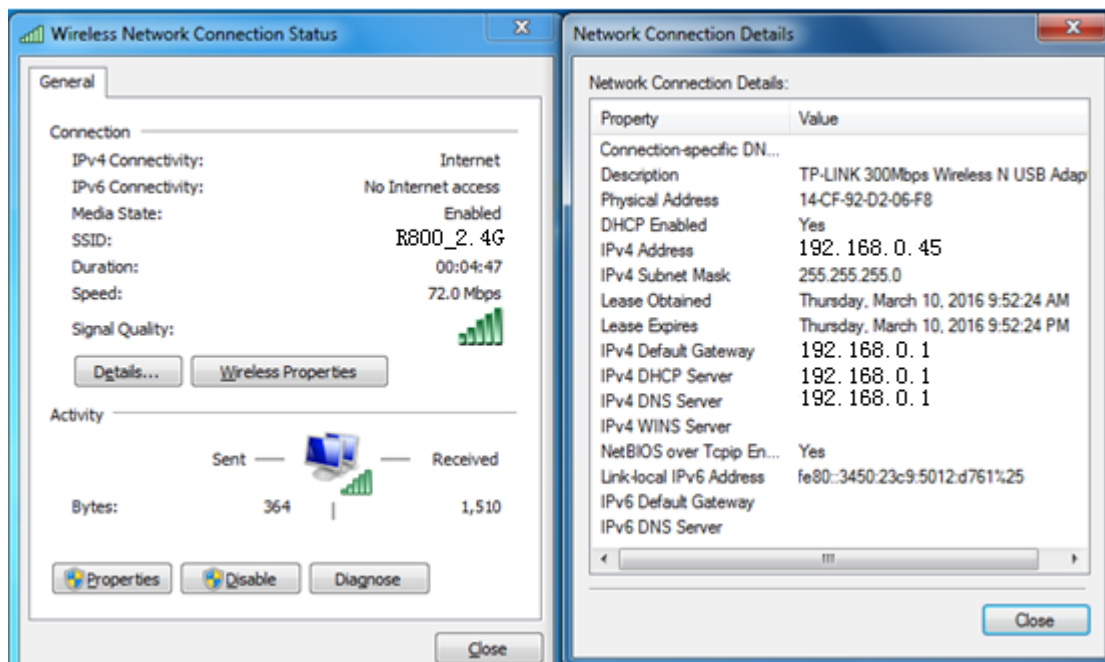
Wireless Network Connection Status

General

Connection

| | |
|---|---|
| IPv4 Connectivity: | Internet |
| IPv6 Connectivity: | No Internet access |
| Media State: | Enabled |
| SSID: | R800_2.4G |
| Duration: | 00:04:47 |
| Speed: | 72.0 Mbps |
| Signal Quality: | |

Details... Wireless Properties

Activity

Sent — — Received

Bytes: 364 | 1,510

Properties Disable Diagnose

Close

Network Connection Details

Network Connection Details:

| Property | Value |
|---|---|
| Connection-specific DN... | |
| Description | TP-LINK 300Mbps Wireless N USB Adap |
| Physical Address | 14-CF-92-D2-06-F8 |
| DHCP Enabled | Yes |
| IPv4 Address | 192.168.0.45 |
| IPv4 Subnet Mask | 255.255.255.0 |
| Lease Obtained | Thursday, March 10, 2016 9:52:24 AM |
| Lease Expires | Thursday, March 10, 2016 9:52:24 PM |
| IPv4 Default Gateway | 192.168.0.1 |
| IPv4 DHCP Server | 192.168.0.1 |
| IPv4 DNS Server | 192.168.0.1 |
| IPv4 WINS Server | |
| NetBIOS over Tcpip En... | Yes |
| Link-local IPv6 Address | fe80::3450:23c9:5012:d761%25 |
| IPv6 Default Gateway | |
| IPv6 DNS Server | |

Close